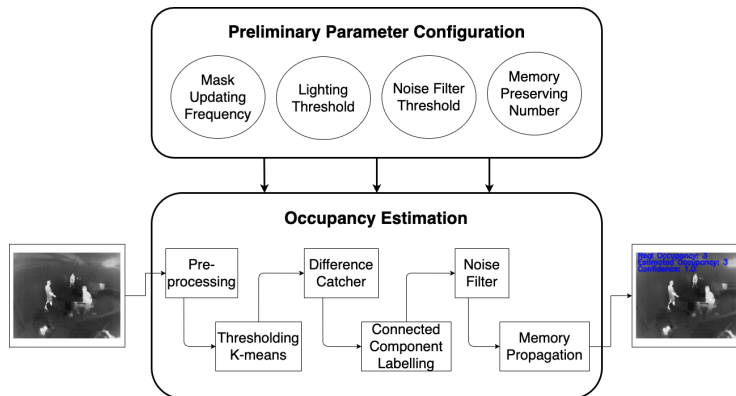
Preliminary Parameter Configuration

Mask Updating Frequency

Lighting Threshold

Noise Filter Threshold

Memory Preserving Number

Occupancy Estimation

Pre-processing

Thresholding K-means

Difference Catcher

Connected Component Labelling

Noise Filter

Memory Propagation

Real Occupancy: 3
Estimated Occupancy: 3
Confidence: 1.0